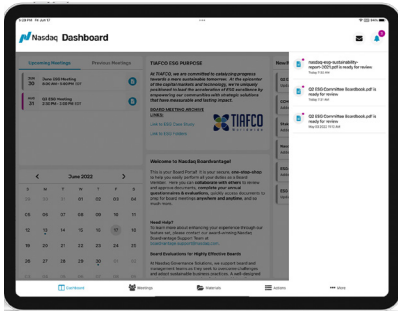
iPad 9:41 AM

Nasdaq Dashboard

Upcoming Meetings Previous Meetings

Jun 16th Meeting
Jun 16 · 2:00 PM EST

Q2 ESG Meeting
Jun 28 · 2:00 PM EST

June 2022

TIAFCO ESG PURPOSE

At TIAFCO, we are committed to catalyzing progress towards a more sustainable tomorrow. As the epicenter of the capital markets and technology, we're uniquely positioned to lead the acceleration of ESG excellence by empowering our communities with strategic solutions that have measurable and lasting impact.

BOARD MEETING ARCHIVE
(LINKS)

Link to ESG Tradeshow

Link to ESG Videos

TIAFCO

Welcome to Nasdaq Boardvantage!

This is your BoardPortal. It is your secure, one-stop-shop to help you easily perform all your duties as a board member. Here you can collaborate with others to review and approve documents, complete your annual questionnaires & evaluations, quickly access documents to prep for board meetings anywhere and anytime, and so much more.

Need Help?
To learn more about enhancing your experience through our toolbar tab, please contact our award-winning Nasdaq Boardvantage Support Team at

Board Evaluations for Highly Effective Boards

At Nasdaq Governance Solutions, we support board and management teams as they seek to overcome challenges and adopt sustainable business practices. A well-designed

nasdaq-esg-sustainability-report-2021.pdf is ready for review
Today 9:41 AM

Q2 ESG Committee Boardbook.pdf is ready for review
Today 9:20 AM

Q2 ESG Committee Boardbook.pdf is ready for review
May 03 2022 9:54 AM

Dashboard Meetings Materials Actions More